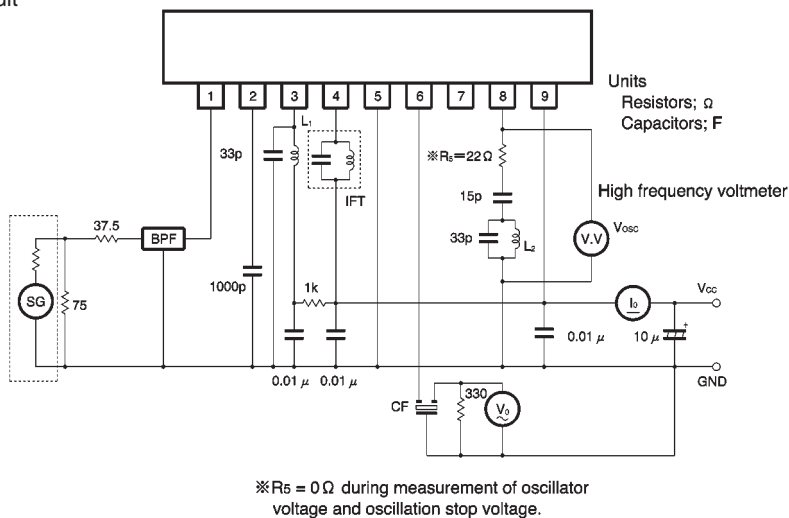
uit

1 2 3 4 5 6 7 8 9

Units
Resistors; Ω
Capacitors; F

L1
33p
IFT
※R5=22 Ω
15p
High frequency voltmeter
37.5
BPF
33p
L2
V.V
Vosc
SG
75
1000p
1k
I0
Vcc
0.01 μ
10 μ
0.01 μ
0.01 μ
GND
CF
330
V0

※R5 = 0 Ω during measurement of oscillator voltage and oscillation stop voltage.